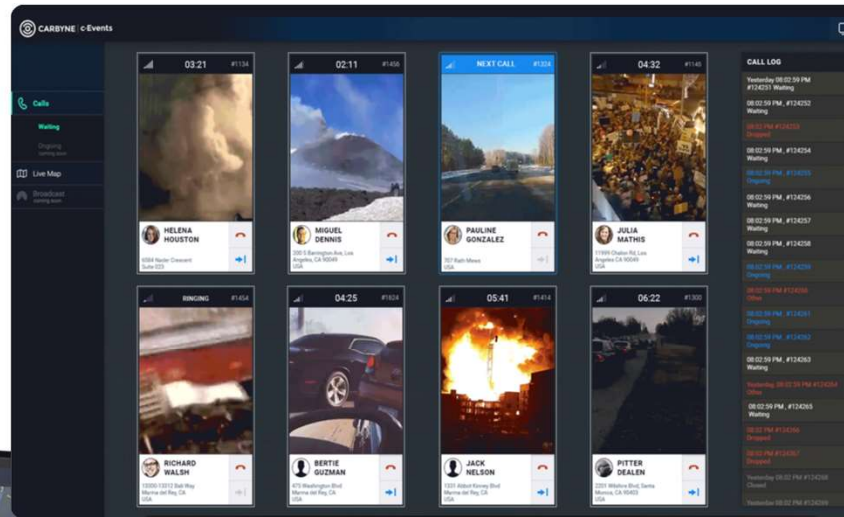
CARBYNE | c-Events

Calls
Waiting
Ongoing coming soon
Live Map
Broadcast coming soon

03:21 #1134
HELENA HOUSTON
6064 Nader Crescent Suite 023

02:11 #1456
MIGUEL DENNIS
200 S Barrington Ave, Los Angeles, CA 90049 USA

NEXT CALL #1324
PAULINE GONZALEZ
707 Rath Mews USA

04:32 #1145
JULIA MATHIS
11999 Chalon Rd, Los Angeles CA 90049 USA

RINGING #1454
RICHARD WALSH
13000-13012 Bali Way Marina del Rey, CA USA

04:25 #1624
BERTIE GUZMAN
470 Washington Blvd Marina del Rey, CA USA

05:41 #1414
JACK NELSON
1001 Abbot Kinney Blvd Marina del Rey, CA USA

06:22 #1300
PITTER DEALEN
2201 Wilshire Blvd, Santa Monica, CA 90403 USA

CALL LOG
Yesterday 08:02:59 PM #124251 Waiting
08:02:59 PM , #124252 Waiting
08:02 PM #124253 Dropped
08:02:59 PM , #124254 Waiting
08:02:59 PM , #124255 Ongoing
08:02:59 PM , #124256 Waiting
08:02:59 PM , #124257 Waiting
08:02:59 PM , #124258 Waiting
08:02:59 PM , #124259 Ongoing
08:02:59 PM #124260 Other
08:02:59 PM , #124261 Ongoing
08:02:59 PM , #124262 Ongoing
08:02:59 PM , #124263 Waiting
Yesterday 08:02:59 PM #124264 Other
08:02:59 PM , #124265 Waiting
08:02 PM #124266 Dropped
08:02 PM #124267 Dropped
Yesterday 08:02 PM #124268 Closed
Yesterday 08:02 PM #124269